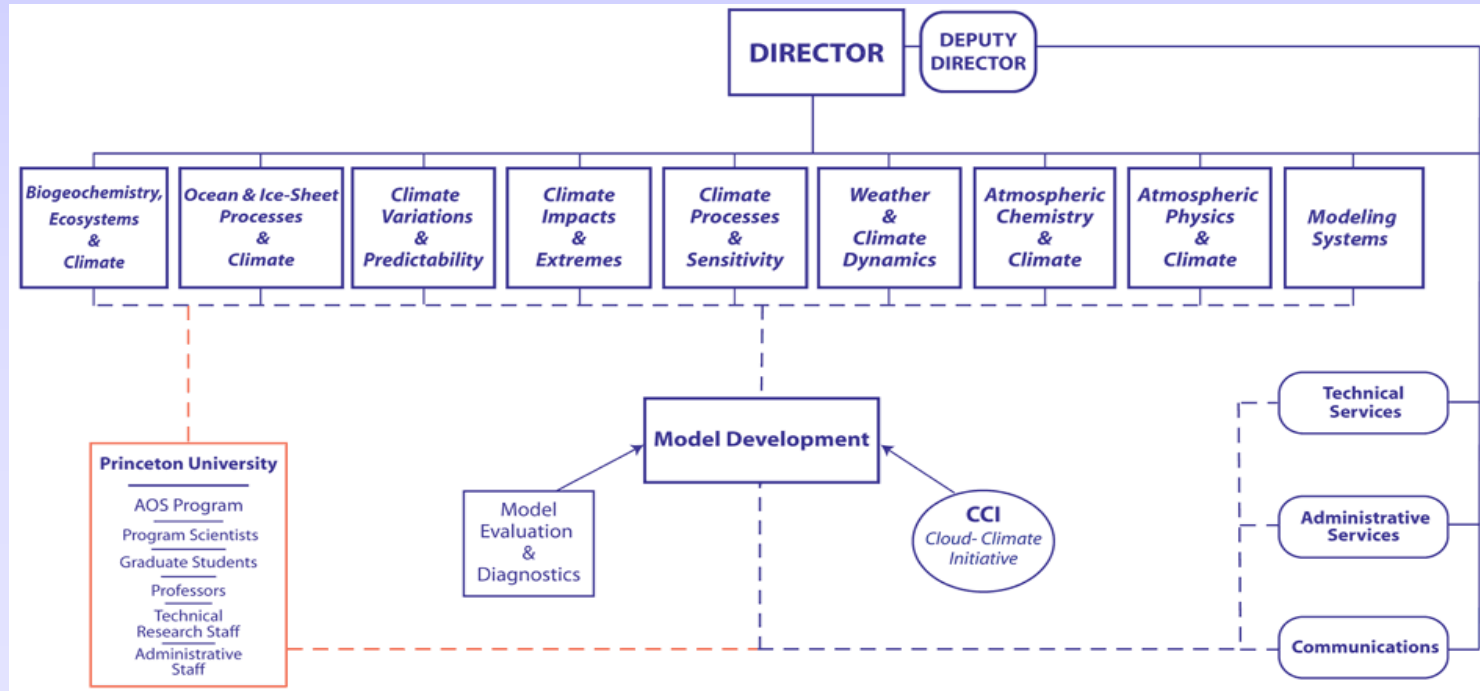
DIRECTOR

DEPUTY DIRECTOR

Biogeochemistry, Ecosystems & Climate

Ocean & Ice-Sheet Processes & Climate

Climate Variations & Predictability

Climate Impacts & Extremes

Climate Processes & Sensitivity

Weather & Climate Dynamics

Atmospheric Chemistry & Climate

Atmospheric Physics & Climate

Modeling Systems

Technical Services

Model Development

Princeton University

AOS Program

Program Scientists

Graduate Students

Professors

Technical Research Staff

Administrative Staff

Model Evaluation & Diagnostics

CCI
Cloud- Climate Initiative

Administrative Services

Communications